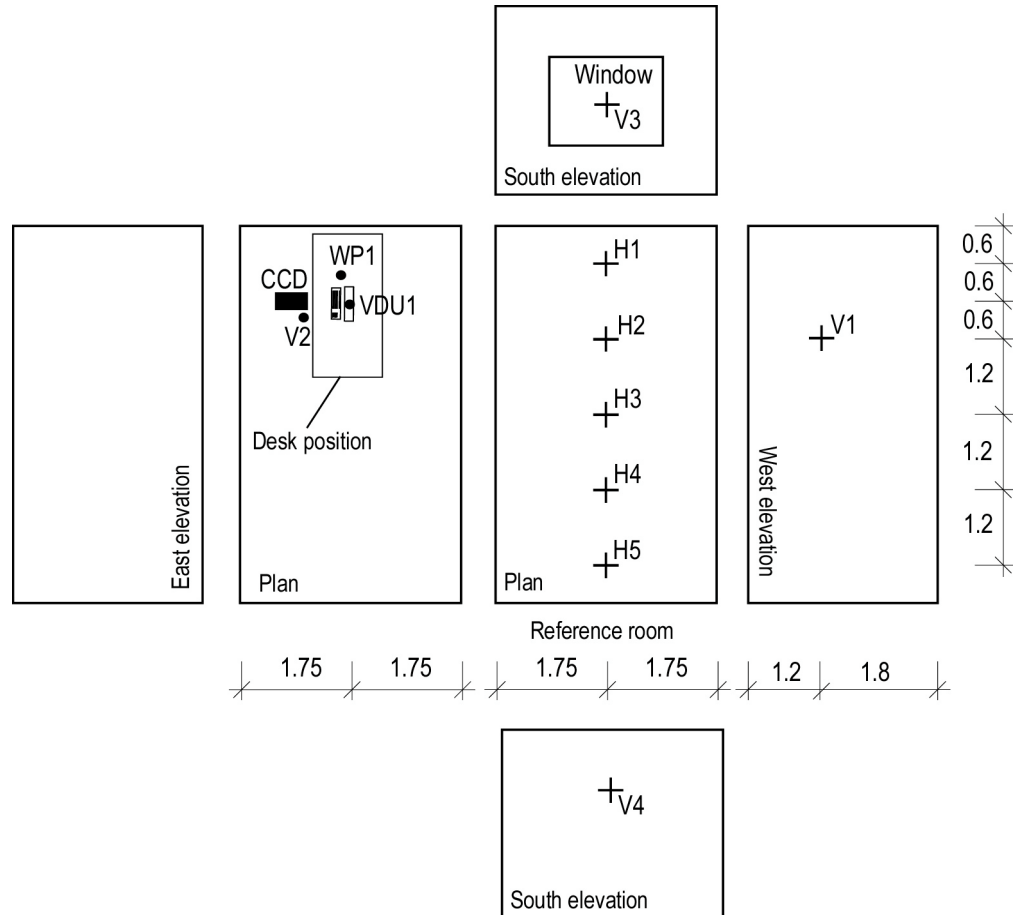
Window
V3
South elevation

CCD
WP1
VDU1
V2
Desk position
East elevation
Plan

H1
H2
H3
H4
H5
Plan

V1
West elevation

0.6
0.6
0.6
1.2
1.2
1.2

Reference room

1.75
1.75
1.75
1.75
1.2
1.8

V4
South elevation